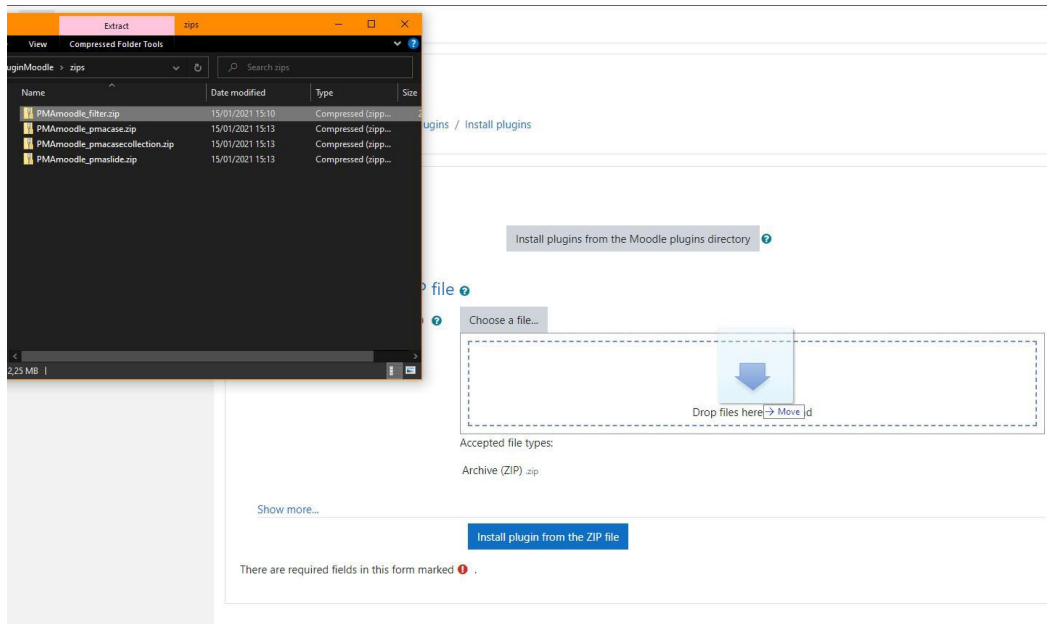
Extract zips

View Compressed Folder Tools

uginMoodle > zips

Search zips

| Name | Date modified | Type | Size |
|---|---|---|---|
| PMAmoodle_filter.zip | 15/01/2021 15:10 | Compressed (zipp... | |
| PMAmoodle_pmacase.zip | 15/01/2021 15:13 | Compressed (zipp... | |
| PMAmoodle_pmacasecollection.zip | 15/01/2021 15:13 | Compressed (zipp... | |
| PMAmoodle_pmaslide.zip | 15/01/2021 15:13 | Compressed (zipp... | |

2,25 MB |

ugins / Install plugins

Install plugins from the Moodle plugins directory

P file

Choose a file...

Drop files here → Move d

Accepted file types:

Archive (ZIP) .zip

Show more...

Install plugin from the ZIP file

There are required fields in this form marked .